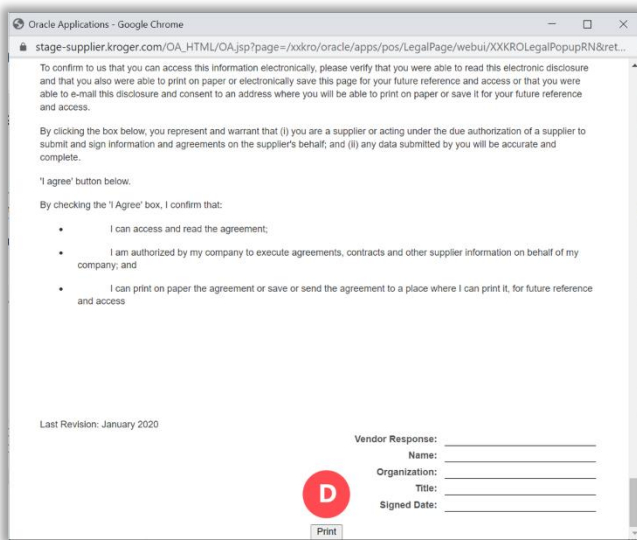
Oracle Applications - Google Chrome

stage-supplier.kroger.com/OA_HTML/OA.jsp?page=/xxkro/oracle/apps/pos/LegalPage/webui/XXKROLegalPopupRN&ret...

To confirm to us that you can access this information electronically, please verify that you were able to read this electronic disclosure and that you also were able to print on paper or electronically save this page for your future reference and access or that you were able to e-mail this disclosure and consent to an address where you will be able to print on paper or save it for your future reference and access.

By clicking the box below, you represent and warrant that (i) you are a supplier or acting under the due authorization of a supplier to submit and sign information and agreements on the supplier's behalf; and (ii) any data submitted by you will be accurate and complete.

'I agree' button below.

By checking the 'I Agree' box, I confirm that:

- I can access and read the agreement;
- I am authorized by my company to execute agreements, contracts and other supplier information on behalf of my company; and
- I can print on paper the agreement or save or send the agreement to a place where I can print it, for future reference and access

Last Revision: January 2020

Vendor Response:
Name:
Organization:
Title:
Signed Date:

D

Print